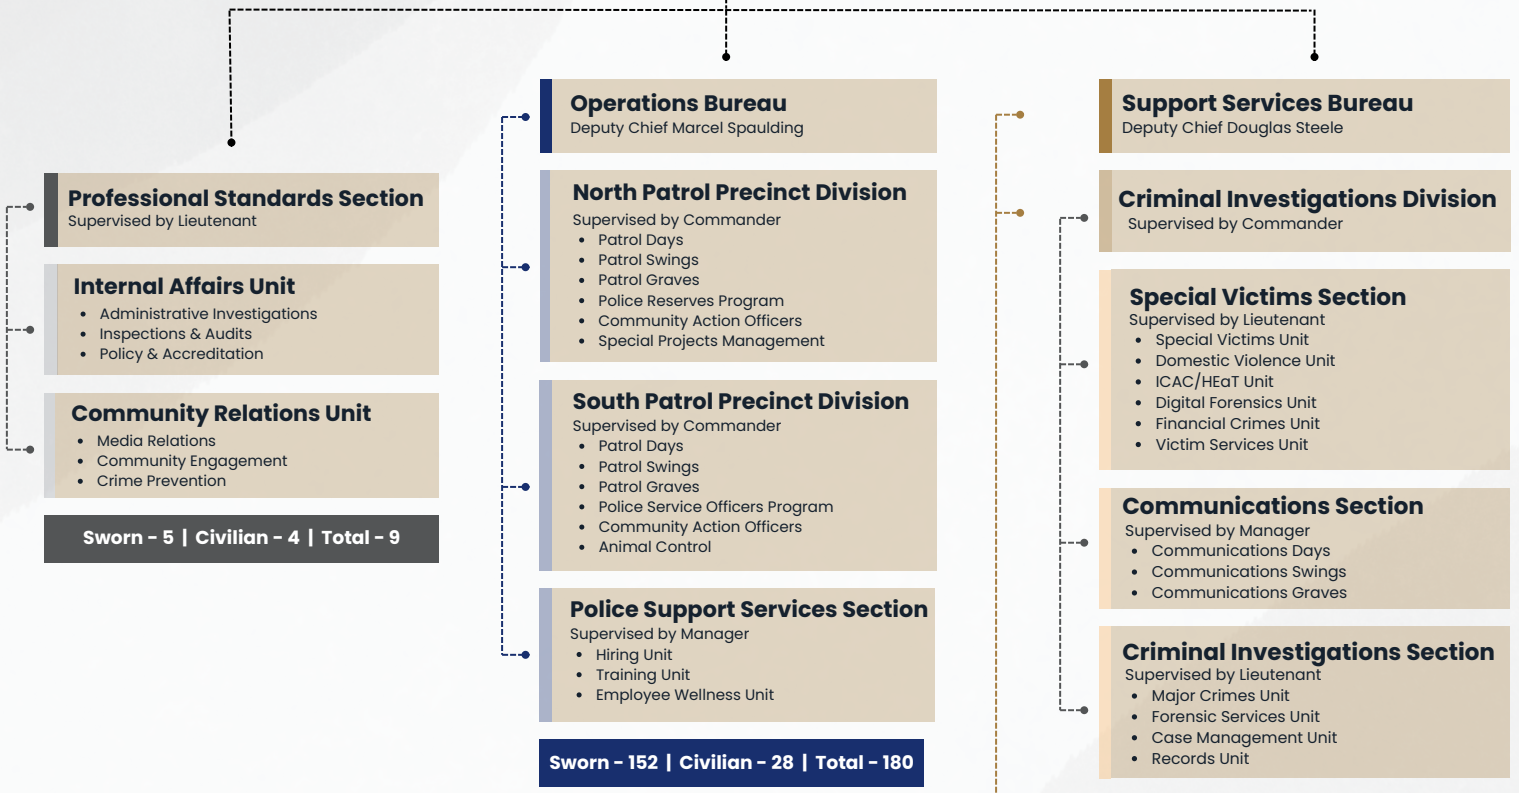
Professional Standards Section
Supervised by Lieutenant

Internal Affairs Unit
- Administrative Investigations
- Inspections & Audits
- Policy & Accreditation

Community Relations Unit
- Media Relations
- Community Engagement
- Crime Prevention

Sworn - 5 | Civilian - 4 | Total - 9

Operations Bureau
Deputy Chief Marcel Spaulding

North Patrol Precinct Division
Supervised by Commander
- Patrol Days
- Patrol Swings
- Patrol Graves
- Police Reserves Program
- Community Action Officers
- Special Projects Management

South Patrol Precinct Division
Supervised by Commander
- Patrol Days
- Patrol Swings
- Patrol Graves
- Police Service Officers Program
- Community Action Officers
- Animal Control

Police Support Services Section
Supervised by Manager
- Hiring Unit
- Training Unit
- Employee Wellness Unit

Sworn - 152 | Civilian - 28 | Total - 180

Support Services Bureau
Deputy Chief Douglas Steele

Criminal Investigations Division
Supervised by Commander

Special Victims Section
Supervised by Lieutenant
- Special Victims Unit
- Domestic Violence Unit
- ICAC/HEaT Unit
- Digital Forensics Unit
- Financial Crimes Unit
- Victim Services Unit

Communications Section
Supervised by Manager
- Communications Days
- Communications Swings
- Communications Graves

Criminal Investigations Section
Supervised by Lieutenant
- Major Crimes Unit
- Forensic Services Unit
- Case Management Unit
- Records Unit